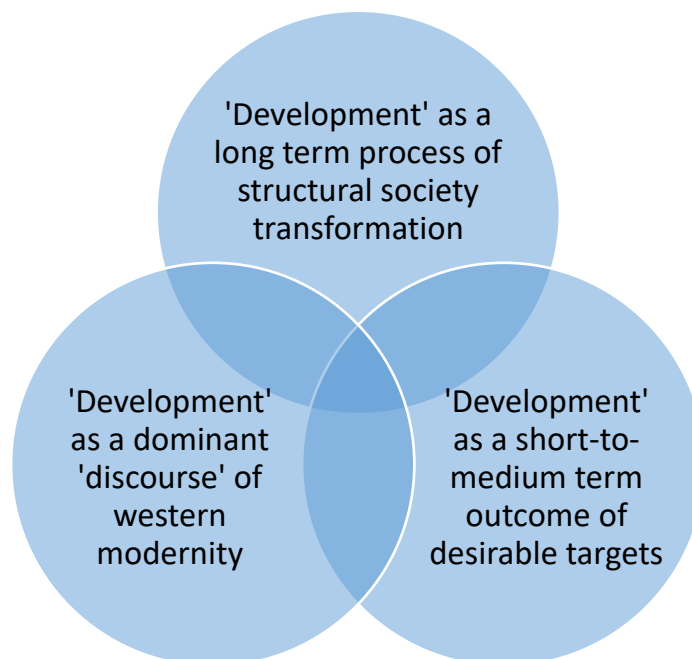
'Development' as a long term process of structural society transformation

'Development' as a dominant 'discourse' of western modernity

'Development' as a short-to-medium term outcome of desirable targets